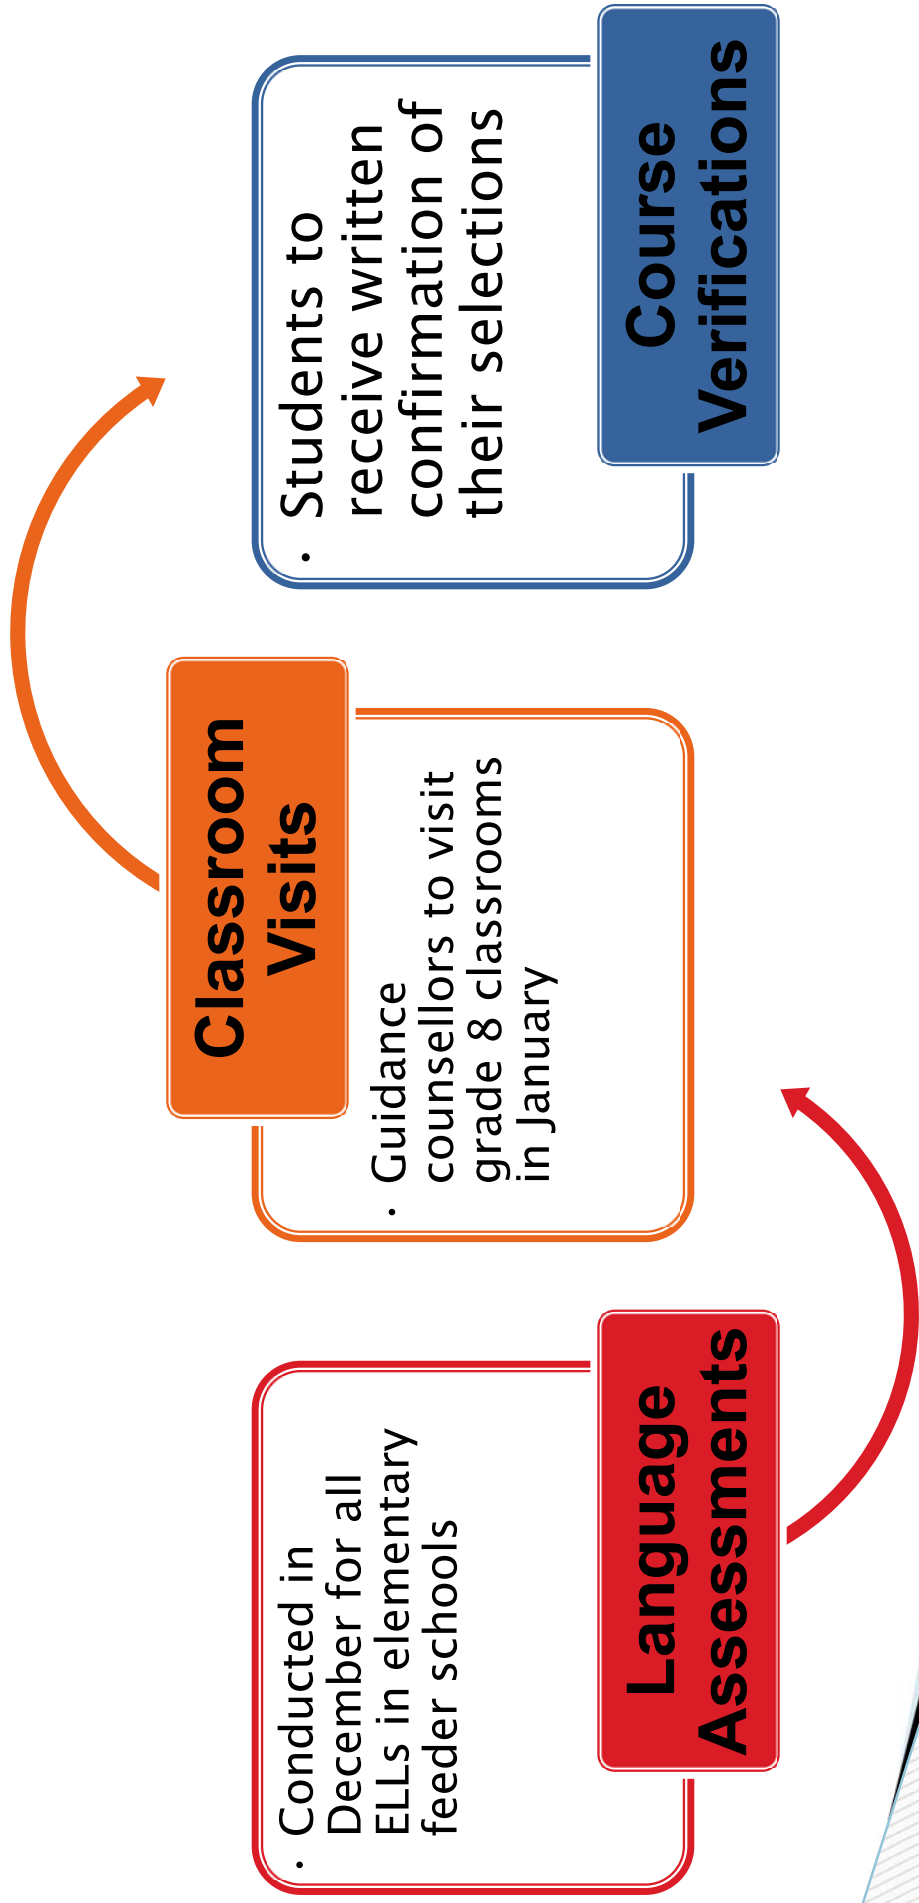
Language Assessments

Conducted in December for all ELLs in elementary feeder schools

Classroom Visits

Guidance counsellors to visit grade 8 classrooms in January

Course Verifications

Students to receive written confirmation of their selections